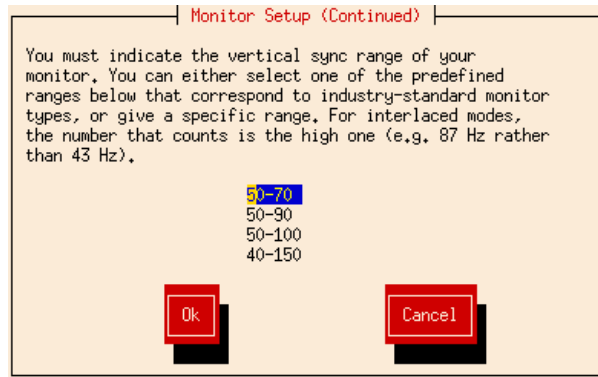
Monitor Setup (Continued)

You must indicate the vertical sync range of your monitor. You can either select one of the predefined ranges below that correspond to industry-standard monitor types, or give a specific range. For interlaced modes, the number that counts is the high one (e.g. 87 Hz rather than 43 Hz).

50-70
50-90
50-100
40-150

Ok

Cancel